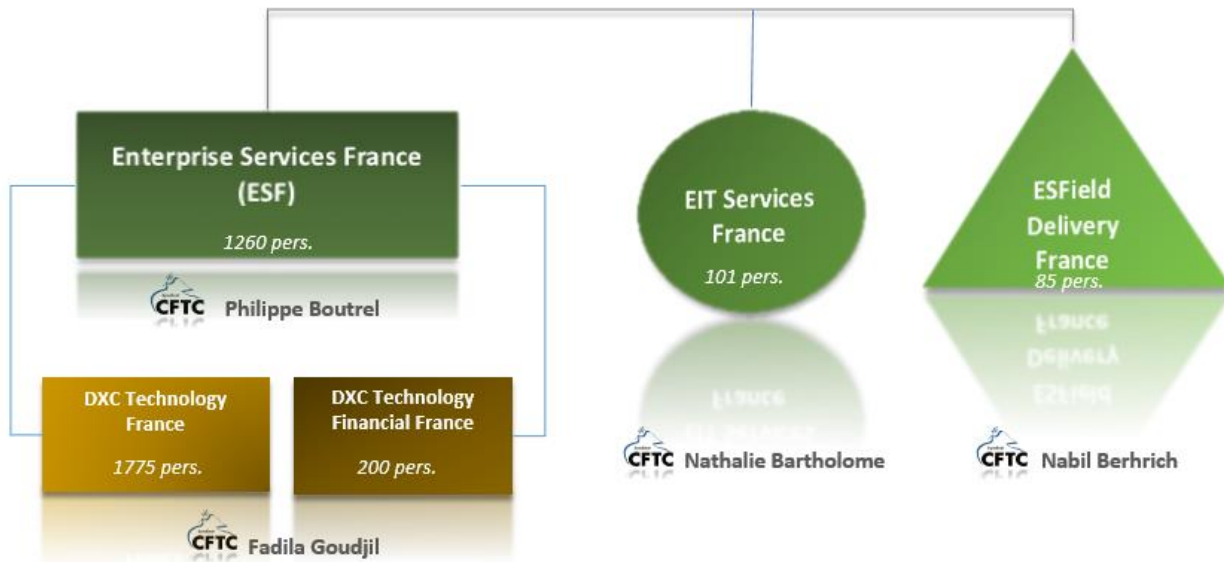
Enterprise Services France (ESF)

1260 pers.

CFTC Philippe Boutrel

EIT Services France

101 pers.

ESField Delivery France

85 pers.

DXC Technology France

1775 pers.

DXC Technology Financial France

200 pers.

CFTC Nathalie Bartholome

CFTC Nabil Berhrich

CFTC Fadila Goudjil